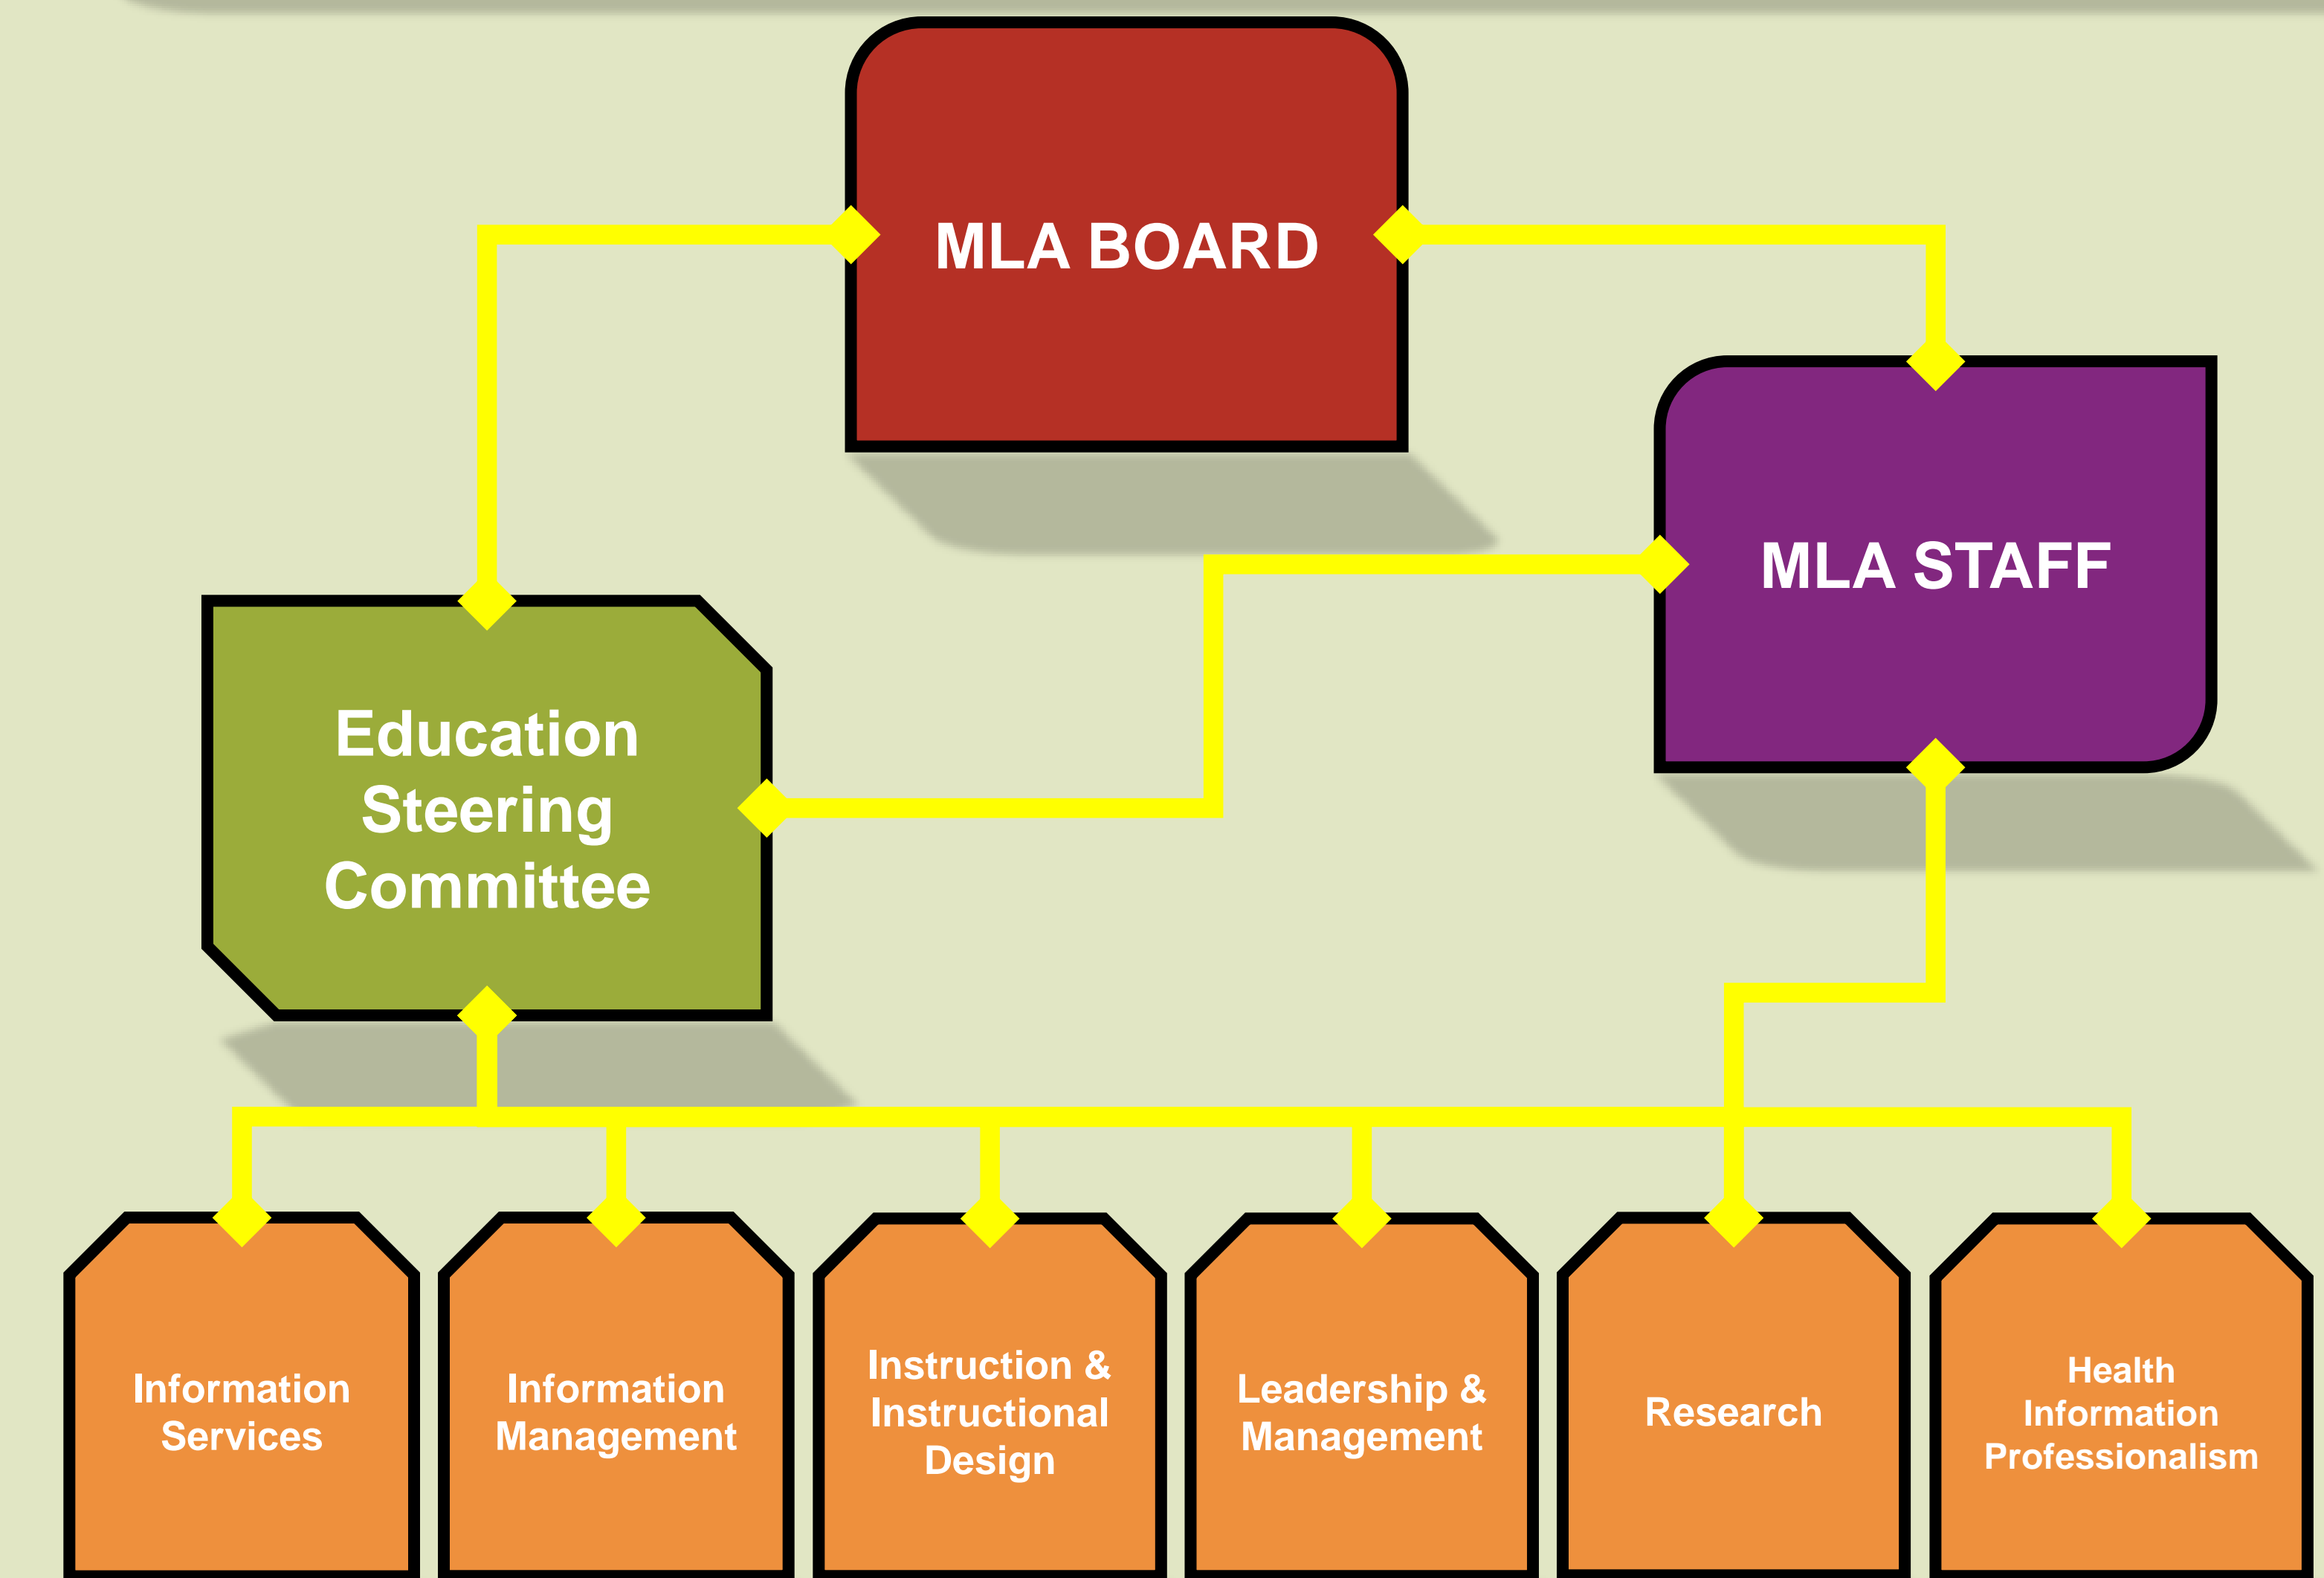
MLA BOARD

MLA STAFF

Education Steering Committee

Information Services

Information Management

Instruction & Instructional Design

Leadership & Management

Research

Health Information Professionalism